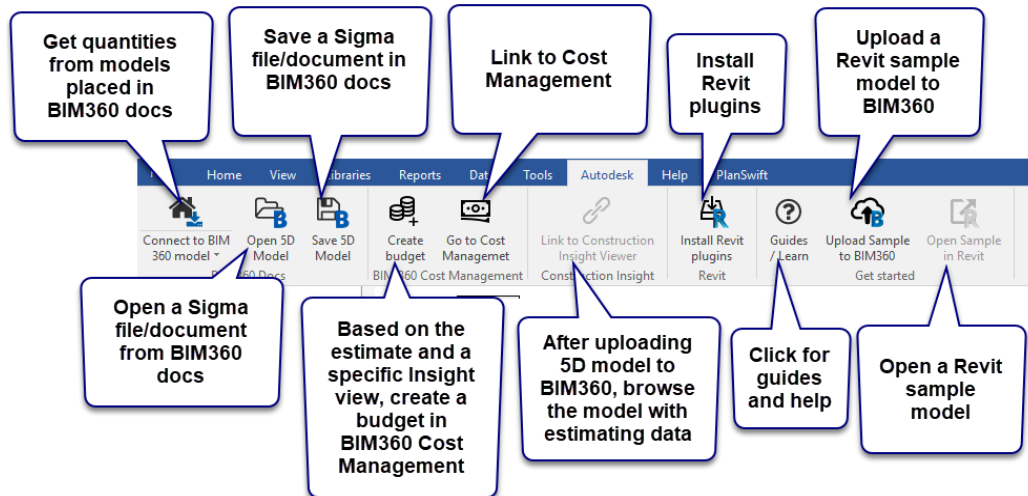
Get quantities from models placed in BIM360 docs

Save a Sigma file/document in BIM360 docs

Link to Cost Management

Install Revit plugins

Upload a Revit sample model to BIM360

Home View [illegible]ibraries Reports Dat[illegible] Tools Autodesk Help PlanSwift

Connect to BIM 360 model

Open 5D Model

Save 5D Model

B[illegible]360 Docs

Create budget

Go to Cost Managemet

BIM 360 Cost Management

Link to Construction Insight Viewer

Construction Insight

Install Revit plugins

Revit

Guides / Learn

Upload Sample to BIM360

Open Sample in Revit

Get started

Open a Sigma file/document from BIM360 docs

Based on the estimate and a specific Insight view, create a budget in BIM360 Cost Management

After uploading 5D model to BIM360, browse the model with estimating data

Click for guides and help

Open a Revit sample model